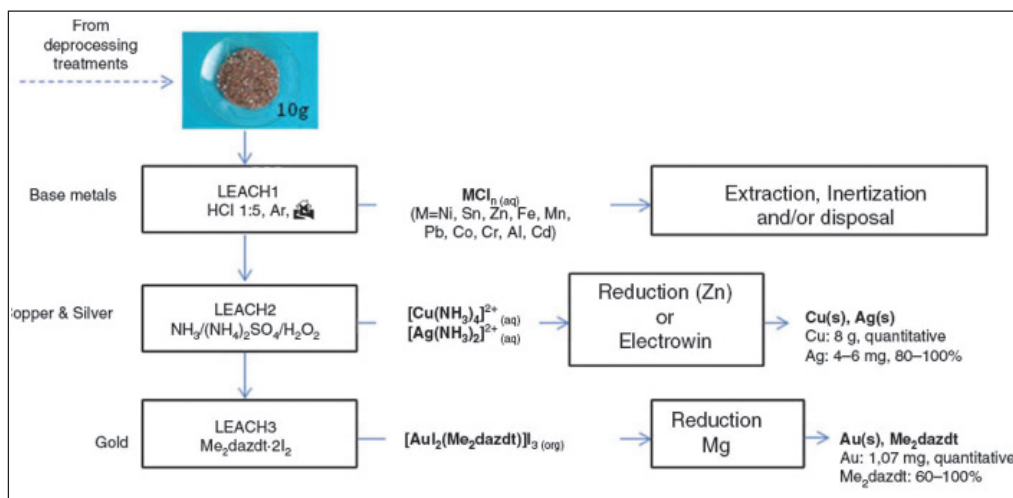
From deprocessing treatments

10g

Base metals

LEACH1
HCl 1:5, Ar,

$MCl_{n\,(aq)}$
(M=Ni, Sn, Zn, Fe, Mn, Pb, Co, Cr, Al, Cd)

Extraction, Inertization and/or disposal

Copper & Silver

LEACH2
$NH_3/(NH_4)_2SO_4/H_2O_2$

$[Cu(NH_3)_4]^{2+}_{(aq)}$
$[Ag(NH_3)_2]^{2+}_{(aq)}$

Reduction (Zn) or Electrowin

Cu(s), Ag(s)
Cu: 8 g, quantitative
Ag: 4–6 mg, 80–100%

Gold

LEACH3
$Me_2dazdt{\cdot}2I_2$

$[AuI_2(Me_2dazdt)]I_{3\,(org)}$

Reduction Mg

Au(s), $Me_2dazdt$
Au: 1,07 mg, quantitative
$Me_2dazdt$: 60–100%